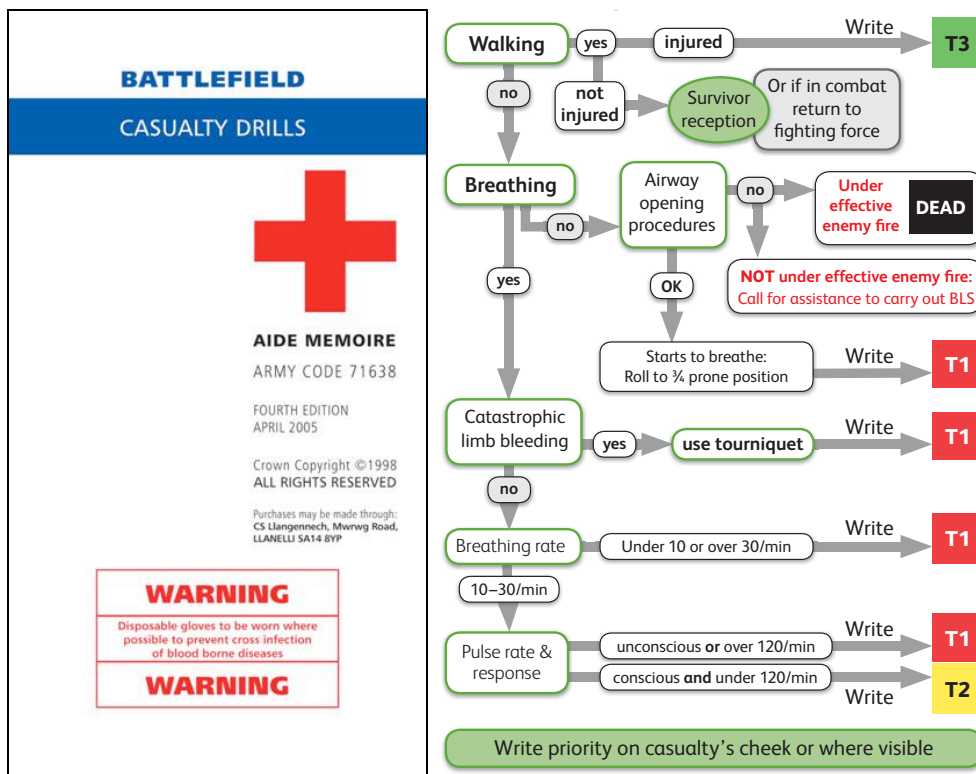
BATTLEFIELD

CASUALTY DRILLS

AIDE MEMOIRE

ARMY CODE 71638

FOURTH EDITION
APRIL 2005

Crown Copyright ©1998
ALL RIGHTS RESERVED

Purchases may be made through:
CS Llangennech, Mwrwg Road,
LLANELLI SA14 8YP

WARNING

Disposable gloves to be worn where possible to prevent cross infection of blood borne diseases

WARNING

Walking

yes

injured

Write

T3

no

not injured

Survivor reception

Or if in combat return to fighting force

Breathing

no

Airway opening procedures

no

Under effective enemy fire

DEAD

yes

OK

NOT under effective enemy fire: Call for assistance to carry out BLS

Starts to breathe: Roll to ¾ prone position

Write

T1

Catastrophic limb bleeding

yes

use tourniquet

Write

T1

no

Breathing rate

Under 10 or over 30/min

Write

T1

10–30/min

Pulse rate & response

unconscious or over 120/min

Write

T1

conscious and under 120/min

Write

T2

Write priority on casualty's cheek or where visible